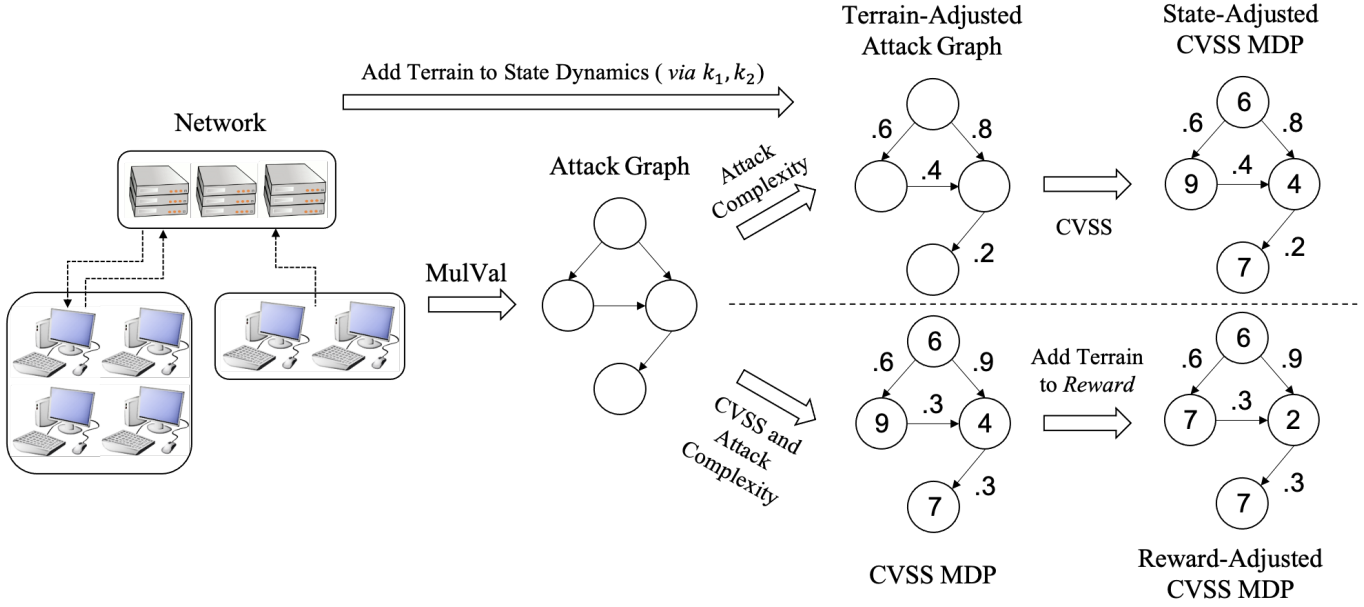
Add Terrain to State Dynamics ( $via\ k_1, k_2$)

Terrain-Adjusted Attack Graph

State-Adjusted CVSS MDP

Network

Attack Graph

Attack Complexity

.6 .8 .4 .2

CVSS

6 .6 .8 9 .4 4 7 .2

MulVal

CVSS and Attack Complexity

6 .6 .9 9 .3 4 7 .3

Add Terrain to *Reward*

6 .6 .9 7 .3 2 7 .3

CVSS MDP

Reward-Adjusted CVSS MDP